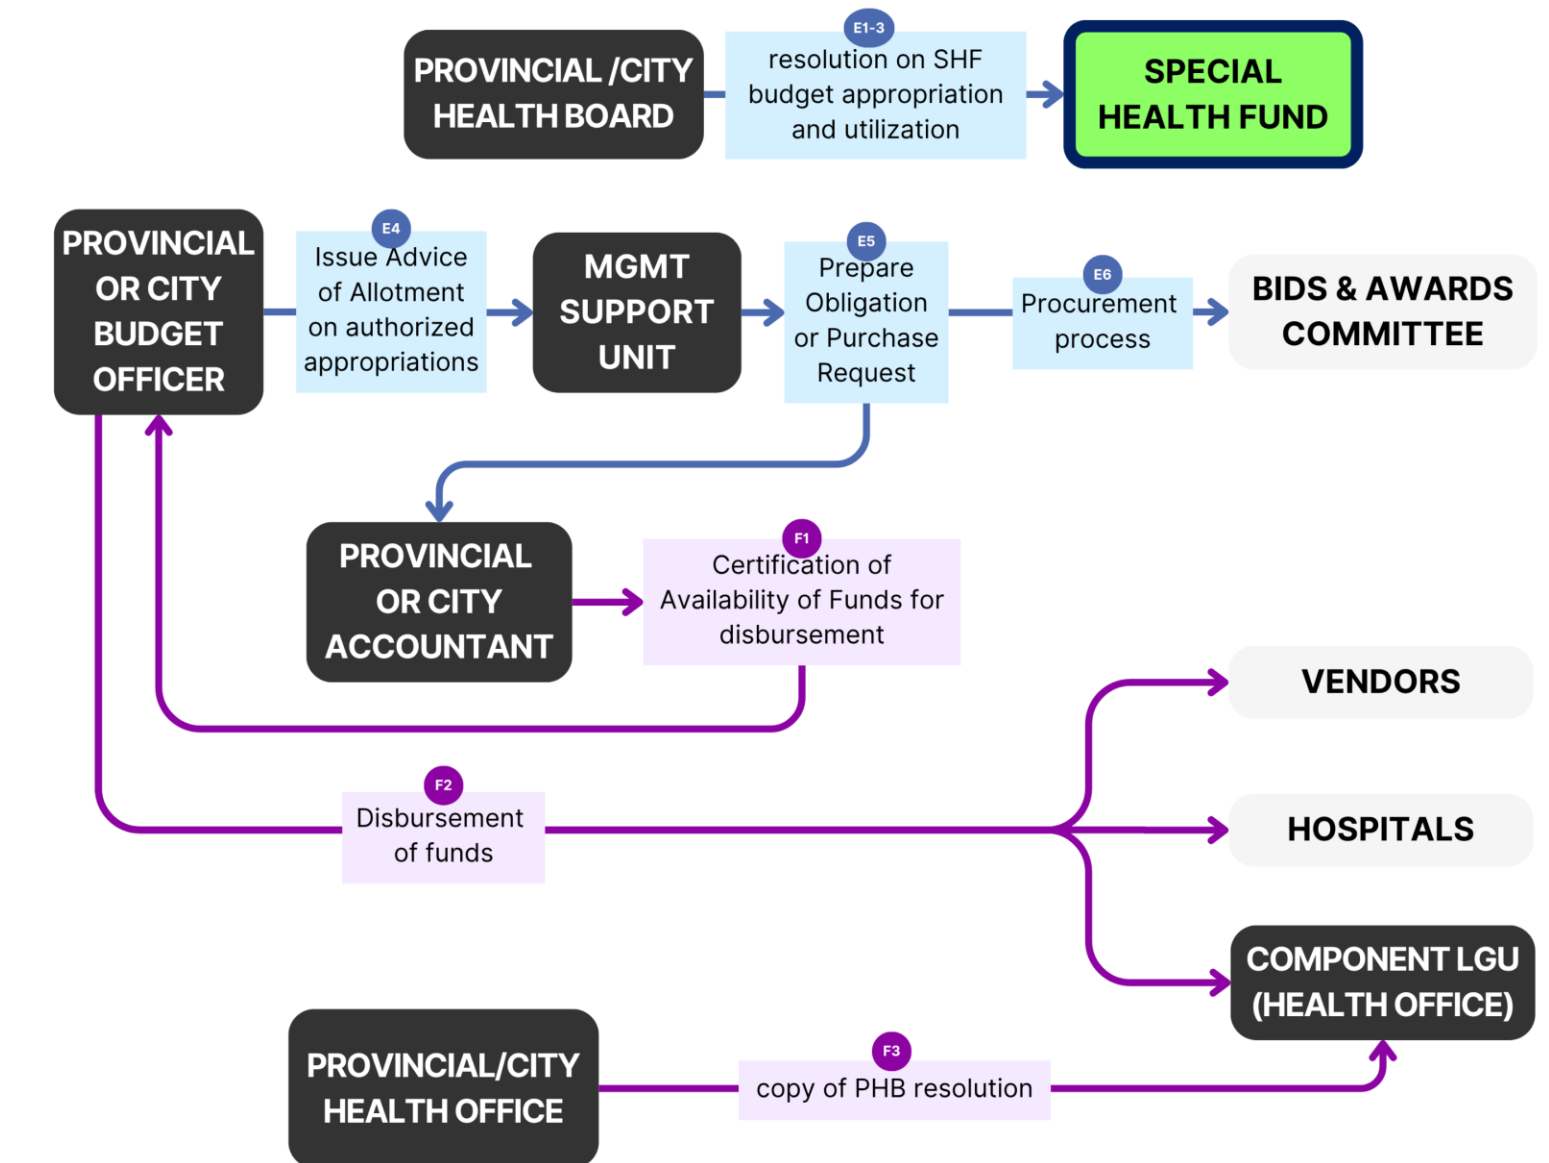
PROVINCIAL /CITY HEALTH BOARD

E1-3
resolution on SHF budget appropriation and utilization

SPECIAL HEALTH FUND

PROVINCIAL OR CITY BUDGET OFFICER

E4
Issue Advice of Allotment on authorized appropriations

MGMT SUPPORT UNIT

E5
Prepare Obligation or Purchase Request

E6
Procurement process

BIDS & AWARDS COMMITTEE

PROVINCIAL OR CITY ACCOUNTANT

F1
Certification of Availability of Funds for disbursement

VENDORS

F2
Disbursement of funds

HOSPITALS

COMPONENT LGU (HEALTH OFFICE)

PROVINCIAL/CITY HEALTH OFFICE

F3
copy of PHB resolution